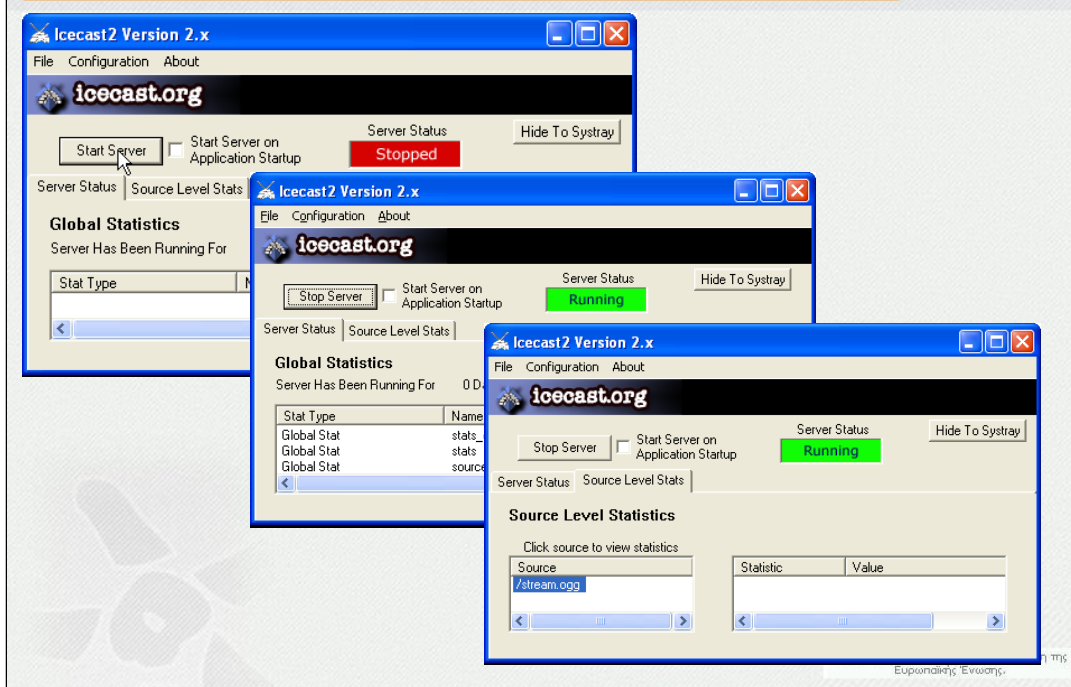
Icecast2 Version 2.x
File Configuration About
icecast.org
Start Server
Start Server on Application Startup
Server Status
Stopped
Hide To Systray
Server Status
Source Level Stats
Global Statistics
Server Has Been Running For
Stat Type
N

Icecast2 Version 2.x
File Configuration About
icecast.org
Stop Server
Start Server on Application Startup
Server Status
Running
Hide To Systray
Server Status
Source Level Stats
Global Statistics
Server Has Been Running For
0 D
Stat Type
Name
Global Stat
stats_
Global Stat
stats
Global Stat
source

Icecast2 Version 2.x
File Configuration About
icecast.org
Stop Server
Start Server on Application Startup
Server Status
Running
Hide To Systray
Server Status
Source Level Stats
Source Level Statistics
Click source to view statistics
Source
/stream.ogg
Statistic
Value

της
Ευρωπαϊκής Ένωσης.